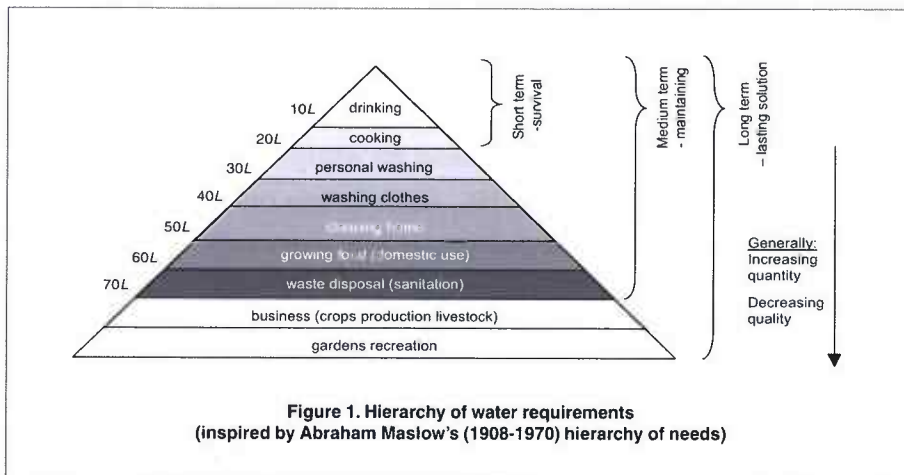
10$L$ drinking

20$L$ cooking

30$L$ personal washing

40$L$ washing clothes

50$L$ cleaning home

60$L$ growing food (domestic use)

70$L$ waste disposal (sanitation)

business (crops production livestock)

gardens recreation

Short term -survival

Medium term - maintaining

Long term – lasting solution

Generally: Increasing quantity

Decreasing quality

Figure 1. Hierarchy of water requirements (inspired by Abraham Maslow's (1908-1970) hierarchy of needs)